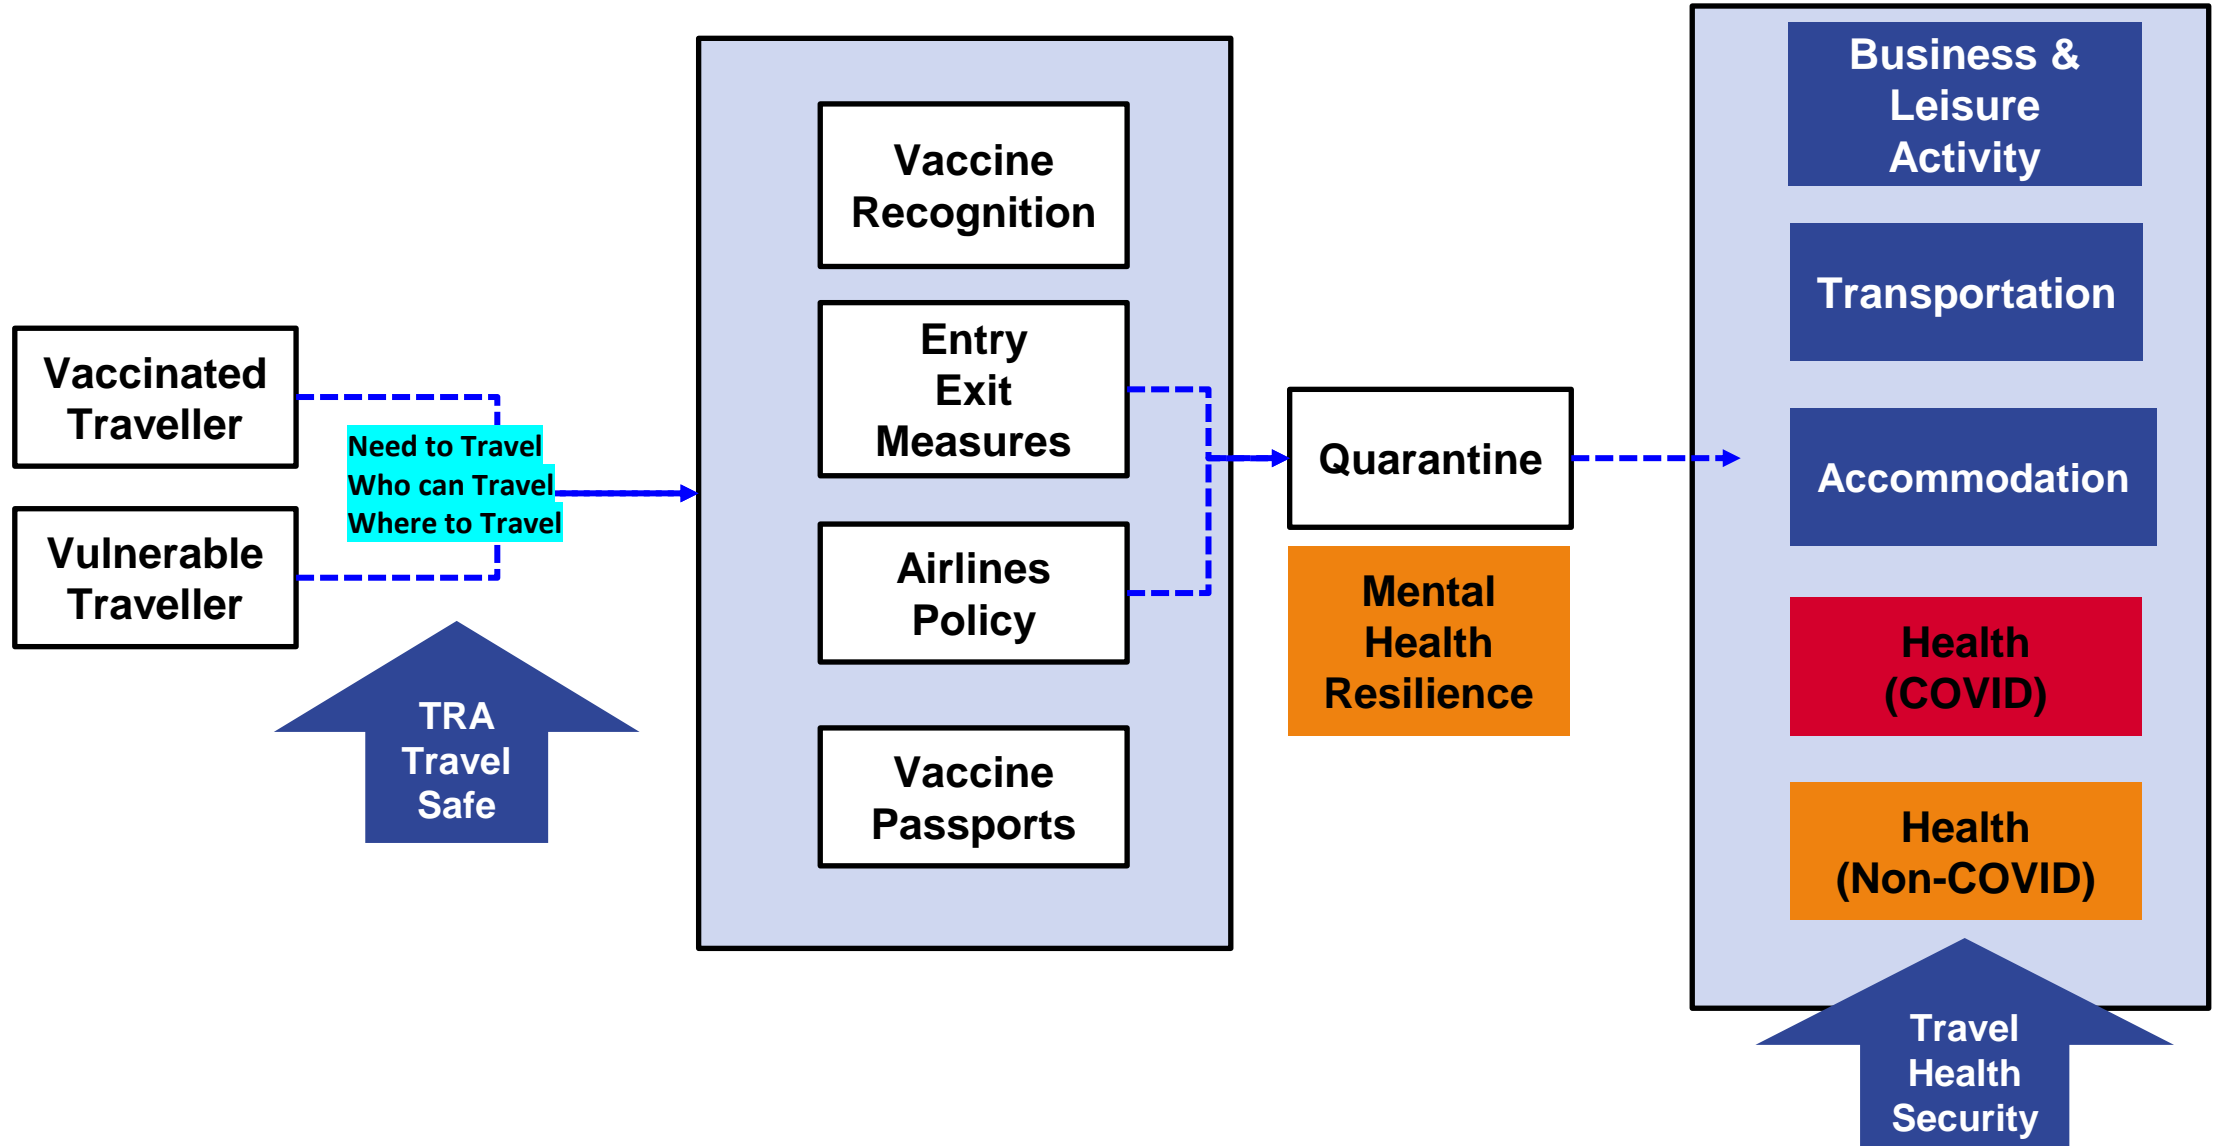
Vaccinated Traveller

Vulnerable Traveller

Need to Travel
Who can Travel
Where to Travel

TRA Travel Safe

Vaccine Recognition

Entry Exit Measures

Airlines Policy

Vaccine Passports

Quarantine

Mental Health Resilience

Business & Leisure Activity

Transportation

Accommodation

Health (COVID)

Health (Non-COVID)

Travel Health Security